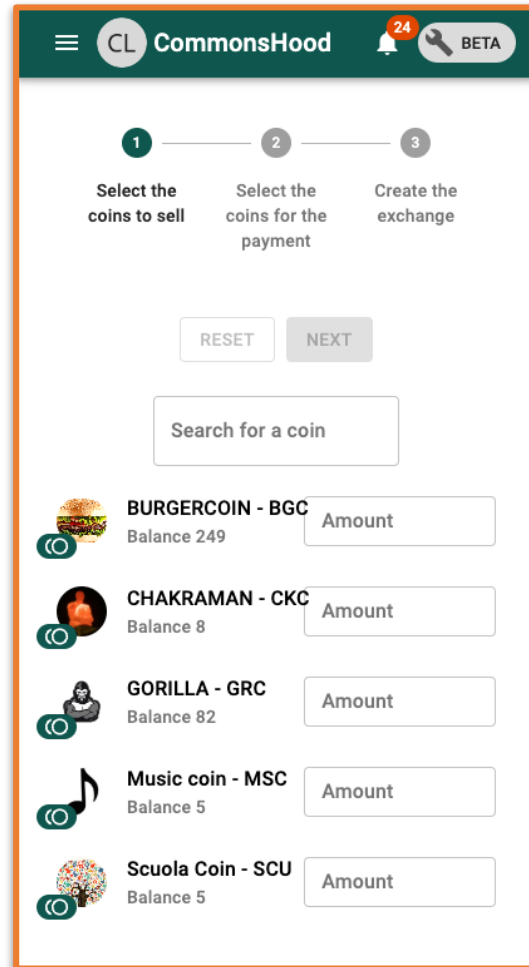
CL CommonsHood

24

BETA

1 Select the coins to sell

2 Select the coins for the payment

3 Create the exchange

RESET NEXT

Search for a coin

BURGERCOIN - BGC
Balance 249
Amount

CHAKRAMAN - CKC
Balance 8
Amount

GORILLA - GRC
Balance 82
Amount

Music coin - MSC
Balance 5
Amount

Scuola Coin - SCU
Balance 5
Amount